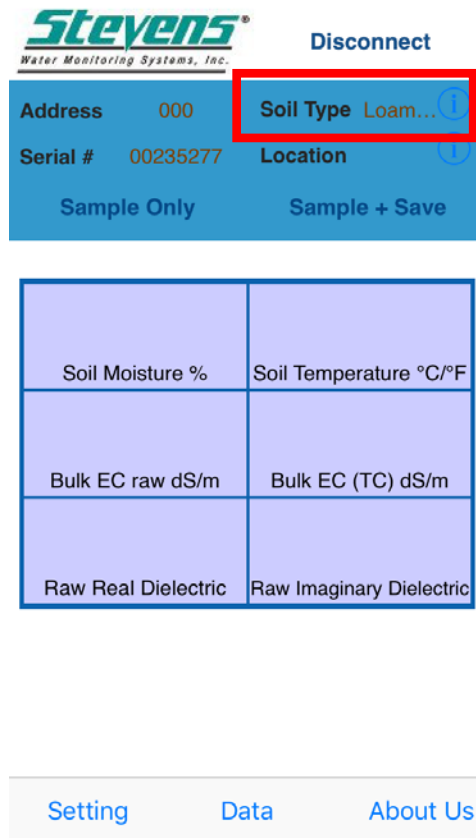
Stevens®
Water Monitoring Systems, Inc.

Disconnect

Address 000
Soil Type Loam... i
Serial # 00235277
Location i

Sample Only
Sample + Save

| Soil Moisture % | Soil Temperature °C/°F |
|---|---|
| Bulk EC raw dS/m | Bulk EC (TC) dS/m |
| Raw Real Dielectric | Raw Imaginary Dielectric |

Setting
Data
About Us